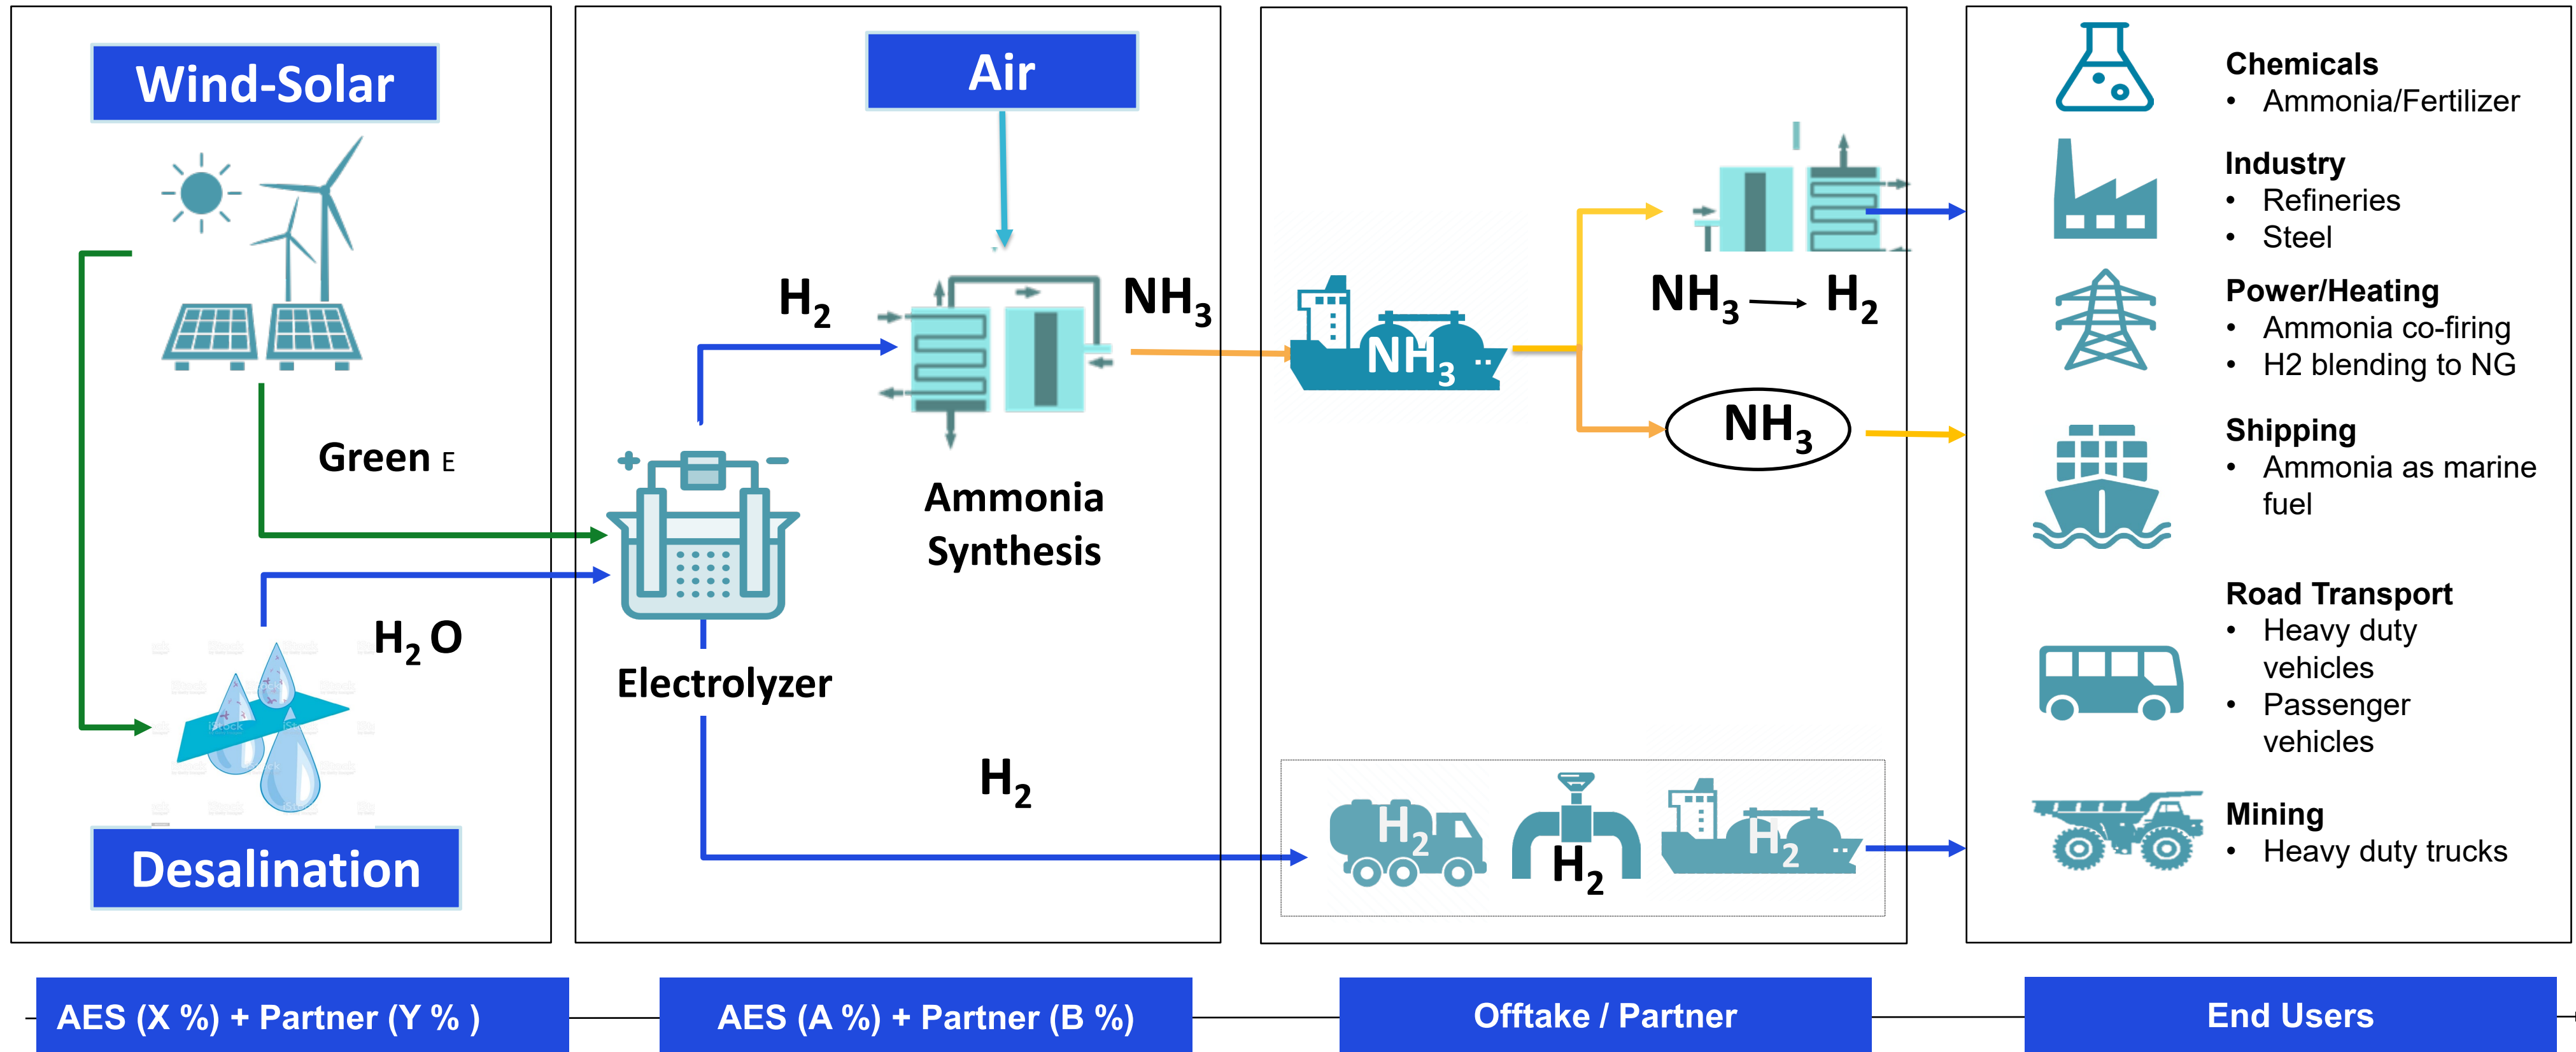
Wind-Solar

Green E

$H_2O$

Desalination

Air

$H_2$

$NH_3$

Ammonia Synthesis

Electrolyzer

$H_2$

$NH_3$

$NH_3 \rightarrow H_2$

$NH_3$

$H_2$

$H_2$

$H_2$

Chemicals
• Ammonia/Fertilizer

Industry
• Refineries
• Steel

Power/Heating
• Ammonia co-firing
• H2 blending to NG

Shipping
• Ammonia as marine fuel

Road Transport
• Heavy duty vehicles
• Passenger vehicles

Mining
• Heavy duty trucks

AES (X %) + Partner (Y % )

AES (A %) + Partner (B %)

Offtake / Partner

End Users